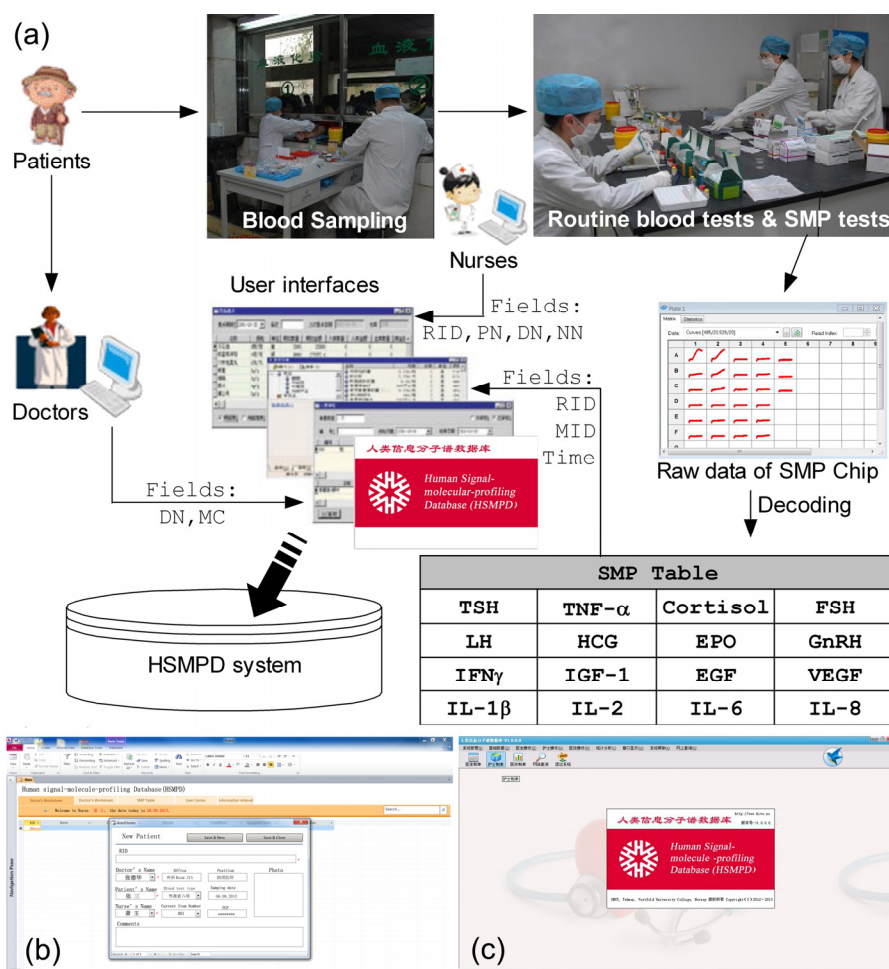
(a)

Patients

Blood Sampling

Routine blood tests & SMP tests

Nurses

User interfaces

Fields: RID, PN, DN, NN

Fields: RID MID Time

Doctors

Fields: DN, MC

人类信息分子谱数据库

Human Signal-molecular-profiling Database (HSMPD)

Plate 1

Matrix Statistics

Raw data of SMP Chip

Decoding

HSMPD system

| SMP Table | | | |
|---|---|---|---|
| TSH | TNF-$\alpha$ | Cortisol | FSH |
| LH | HCG | EPO | GnRH |
| IFN$\gamma$ | IGF-1 | EGF | VEGF |
| IL-1$\beta$ | IL-2 | IL-6 | IL-8 |

Human signal-molecule-profiling Database(HSMPD)

Welcome to Nurse

New Patient

Save & New

Save & Close

RID

Doctor's Name

Patient's Name

Nurse's Name

Position

Photo

Sampling date

Comments

Navigation Pane

(b)

人类信息分子谱数据库

Human Signal-molecule -profiling Database (HSMPD)

(c)